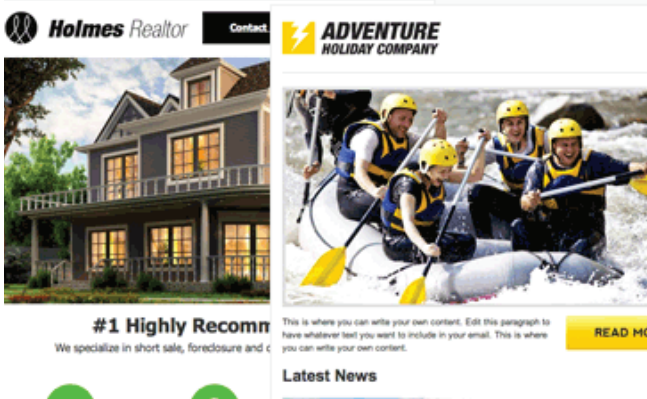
Holmes Realtor

Contact

#1 Highly Recomm

We specialize in short sale, foreclosure and c

ADVENTURE
HOLIDAY COMPANY

This is where you can write your own content. Edit this paragraph to have whatever text you want to include in your email. This is where you can write your own content.

READ MO

Latest News